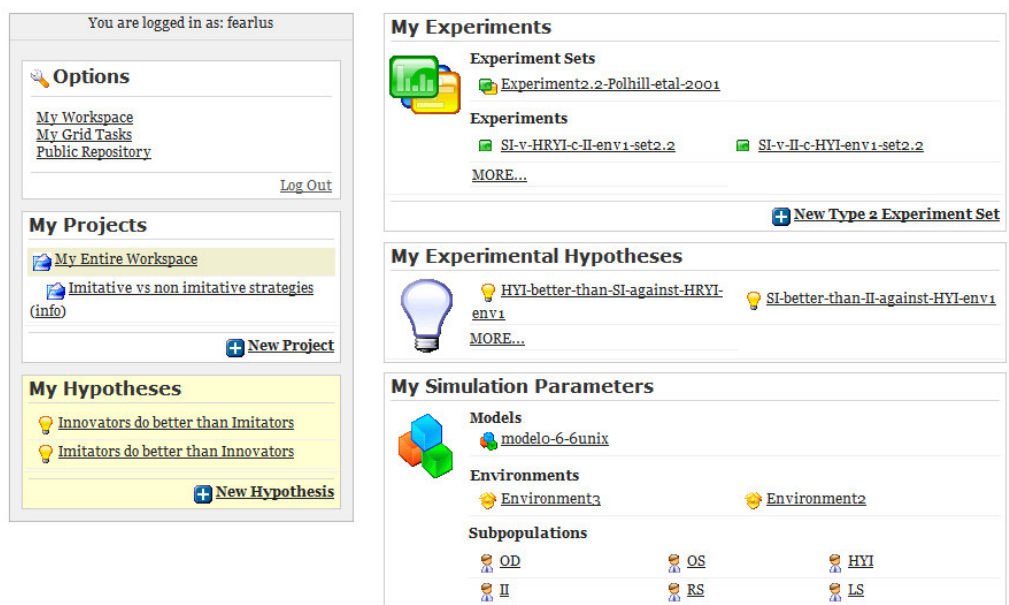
You are logged in as: fearlus

Options

My Workspace
My Grid Tasks
Public Repository

Log Out

My Projects

My Entire Workspace

Imitative vs non imitative strategies (info)

New Project

My Hypotheses

Innovators do better than Imitators

Imitators do better than Innovators

New Hypothesis

My Experiments

Experiment Sets

Experiment2.2-Polhill-etal-2001

Experiments

SI-v-HRYI-c-II-env1-set2.2

SI-v-II-c-HYI-env1-set2.2

MORE...

New Type 2 Experiment Set

My Experimental Hypotheses

HYI-better-than-SI-against-HRYI-env1

SI-better-than-II-against-HYI-env1

MORE...

My Simulation Parameters

Models

modelo-6-6unix

Environments

Environment3

Environment2

Subpopulations

| OD | OS | HYI |
|---|---|---|
| II | RS | LS |